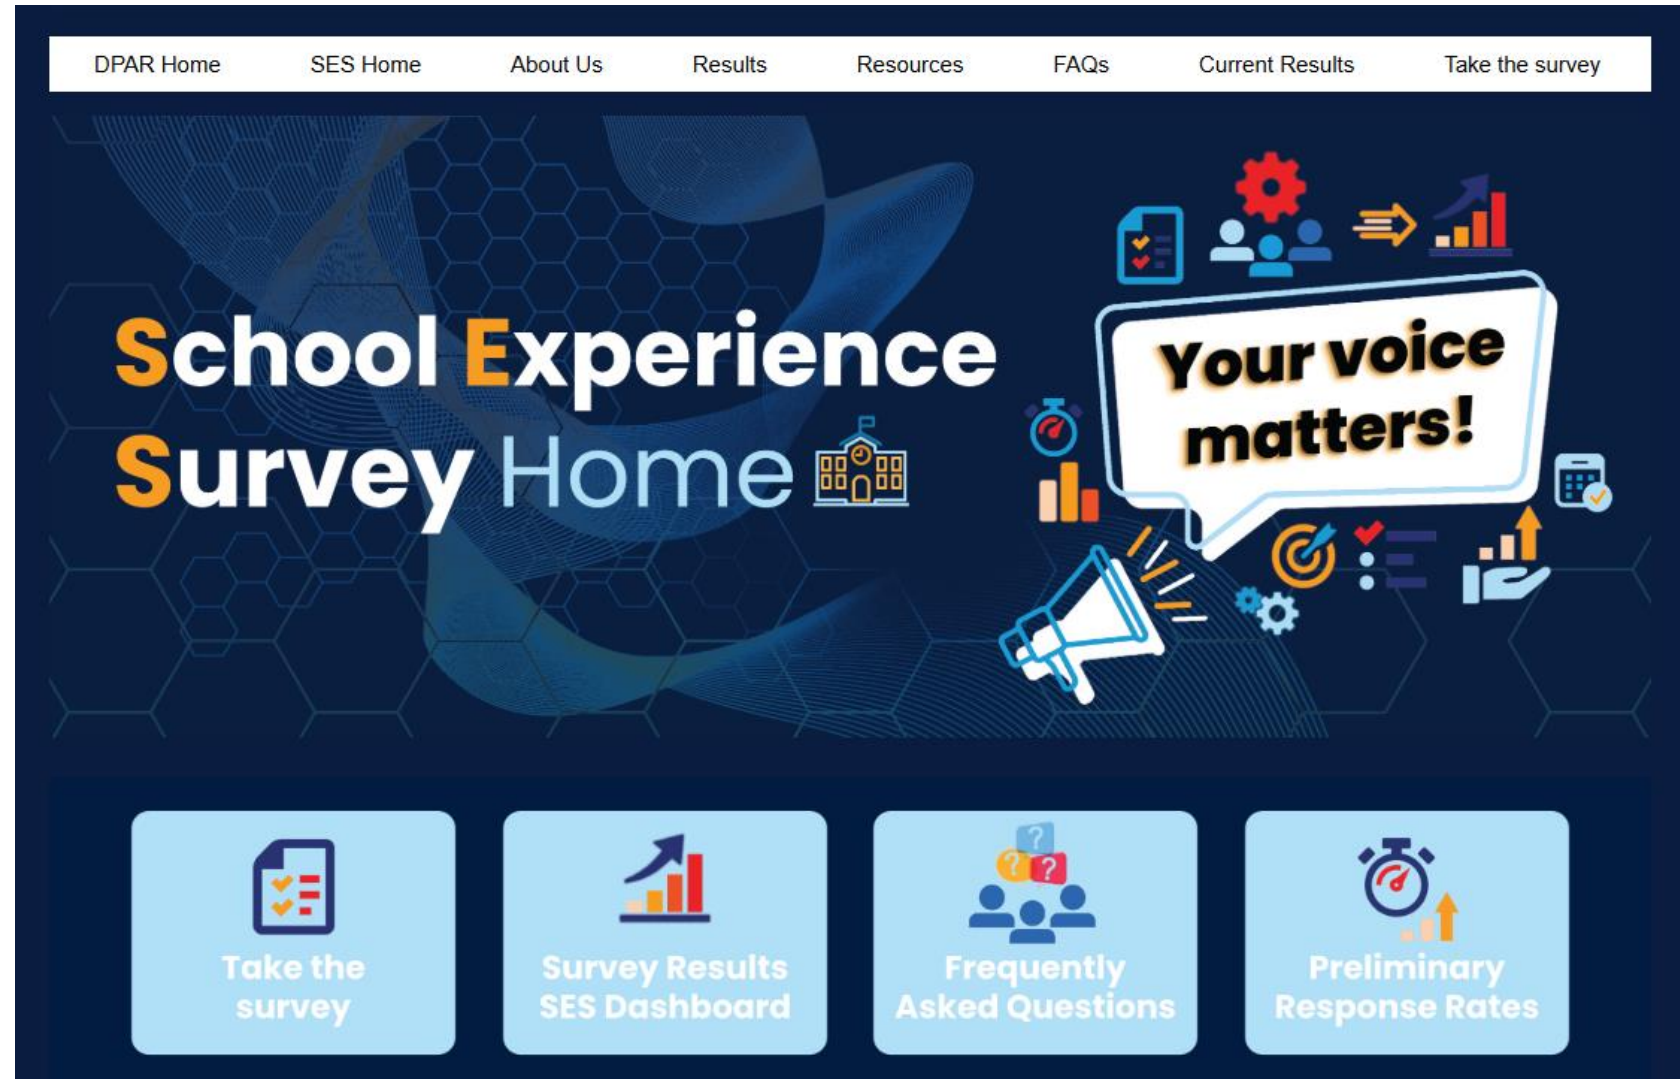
DPAR Home SES Home About Us Results Resources FAQs Current Results Take the survey

School Experience Survey Home

Your voice matters!

Take the survey

Survey Results SES Dashboard

Frequently Asked Questions

Preliminary Response Rates